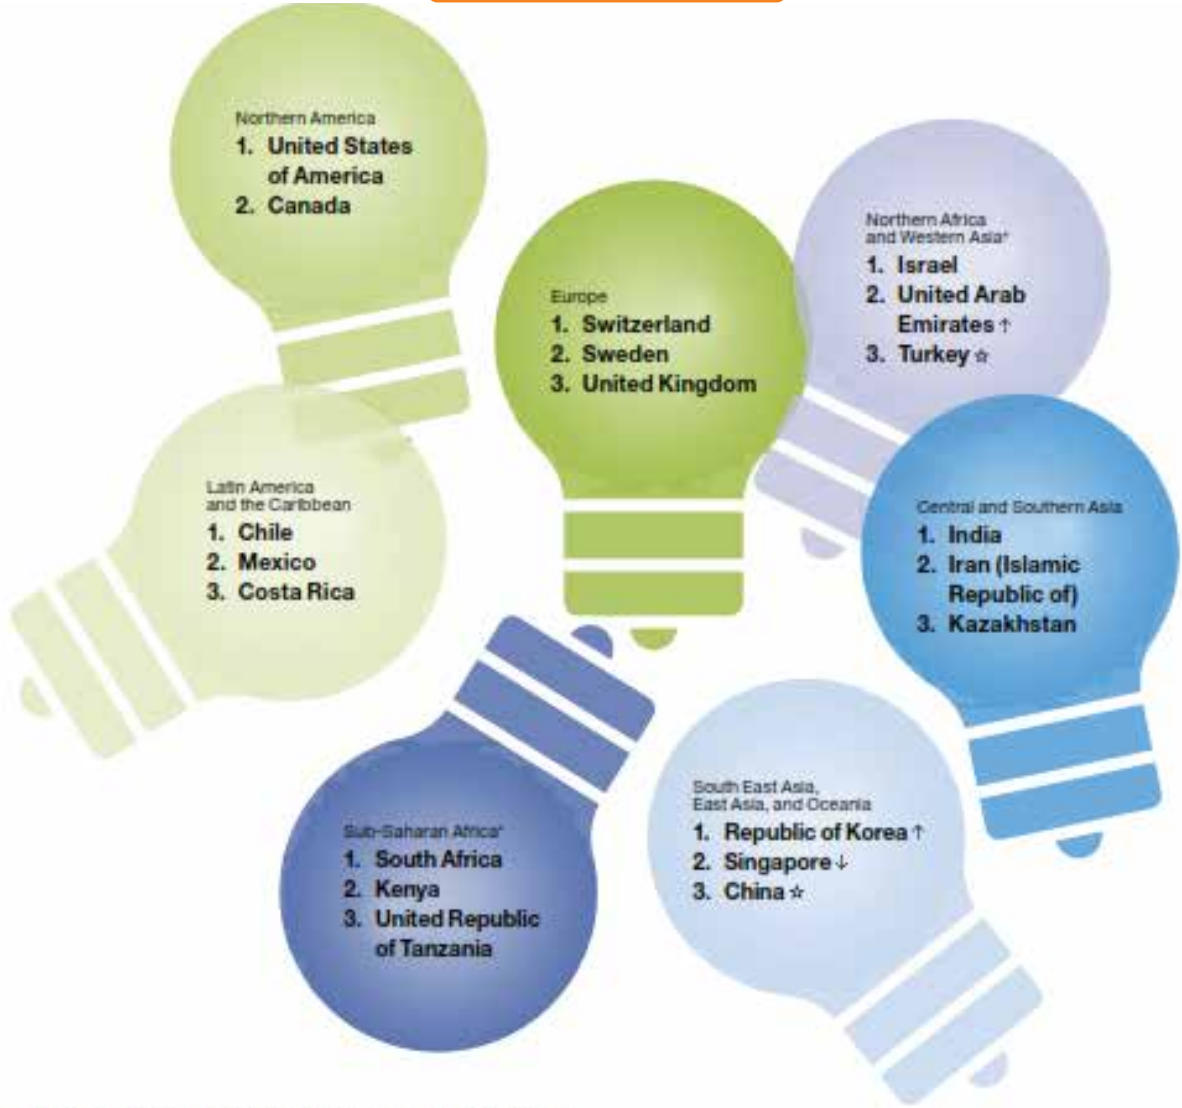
Northern America
1. United States of America
2. Canada

Europe
1. Switzerland
2. Sweden
3. United Kingdom

Northern Africa and Western Asia*
1. Israel
2. United Arab Emirates ↑
3. Turkey ☆

Latin America and the Caribbean
1. Chile
2. Mexico
3. Costa Rica

Central and Southern Asia
1. India
2. Iran (Islamic Republic of)
3. Kazakhstan

Sub-Saharan Africa*
1. South Africa
2. Kenya
3. United Republic of Tanzania

South East Asia, East Asia, and Oceania
1. Republic of Korea ↑
2. Singapore ↓
3. China ☆